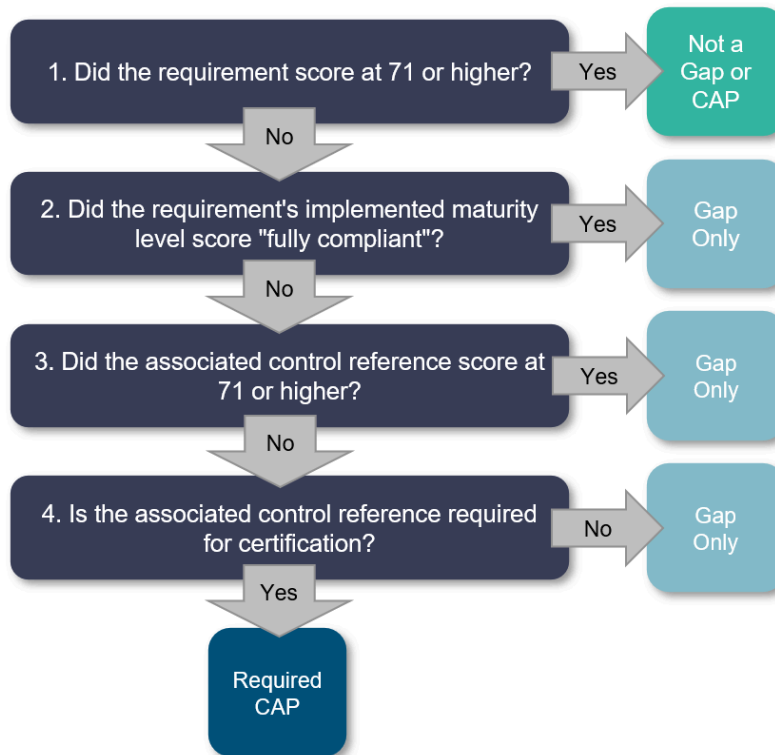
1. Did the requirement score at 71 or higher?

Yes

Not a Gap or CAP

No

2. Did the requirement's implemented maturity level score "fully compliant"?

Yes

Gap Only

No

3. Did the associated control reference score at 71 or higher?

Yes

Gap Only

No

4. Is the associated control reference required for certification?

No

Gap Only

Yes

Required CAP